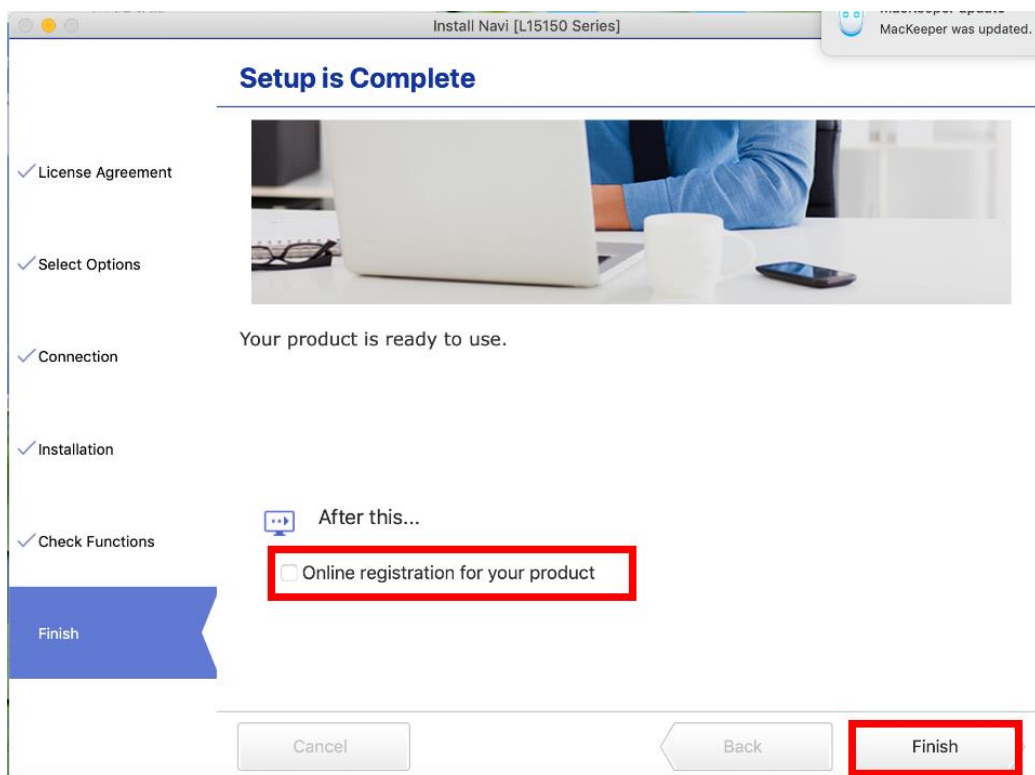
Install Navi [L15150 Series]

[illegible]
MacKeeper was updated.

Setup is Complete

✓ License Agreement

✓ Select Options

✓ Connection

✓ Installation

✓ Check Functions

Finish

Your product is ready to use.

After this...

Online registration for your product

Cancel

Back

Finish